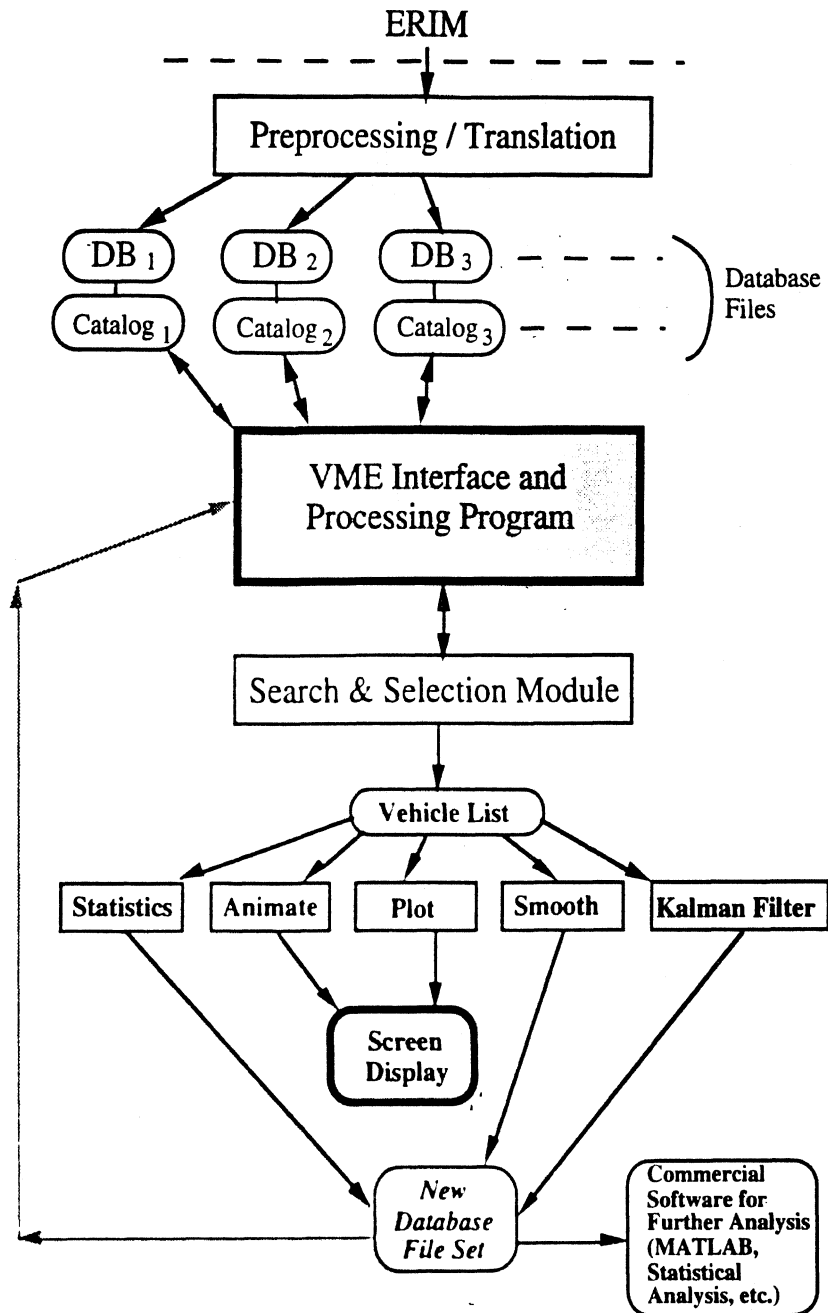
ERIM

Preprocessing / Translation

$DB_1$

$DB_2$

$DB_3$

$Catalog_1$

$Catalog_2$

$Catalog_3$

Database Files

VME Interface and Processing Program

Search & Selection Module

Vehicle List

Statistics

Animate

Plot

Smooth

Kalman Filter

Screen Display

New Database File Set

Commercial Software for Further Analysis (MATLAB, Statistical Analysis, etc.)